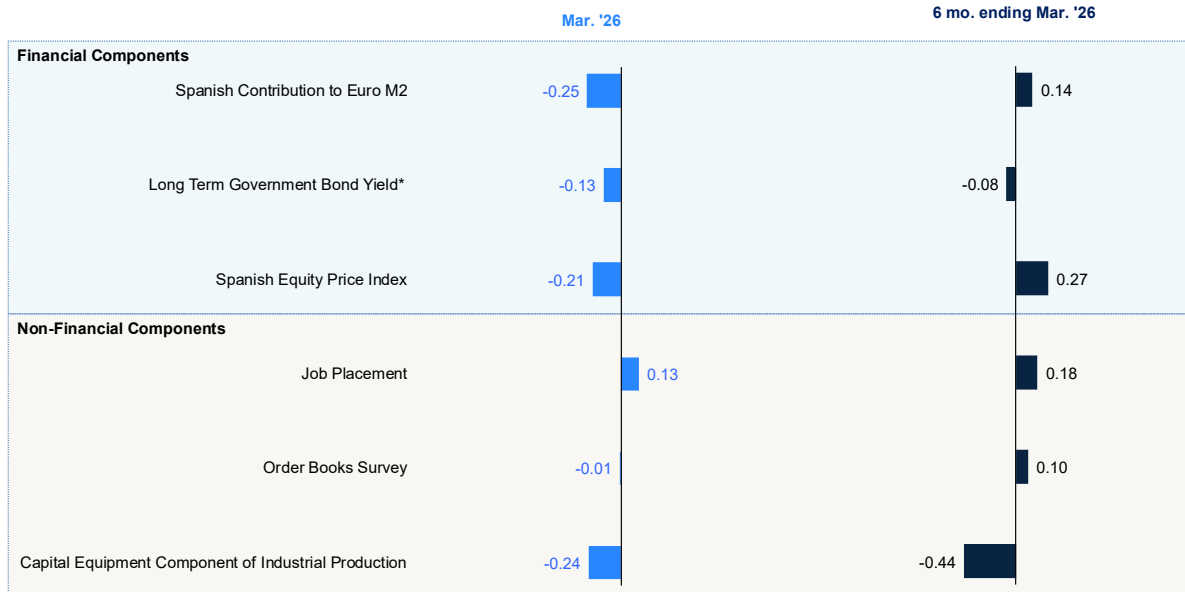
Mar. '26

6 mo. ending Mar. '26

Financial Components

Spanish Contribution to Euro M2 -0.25 0.14

Long Term Government Bond Yield* -0.13 -0.08

Spanish Equity Price Index -0.21 0.27

Non-Financial Components

Job Placement 0.13 0.18

Order Books Survey -0.01 0.10

Capital Equipment Component of Industrial Production -0.24 -0.44